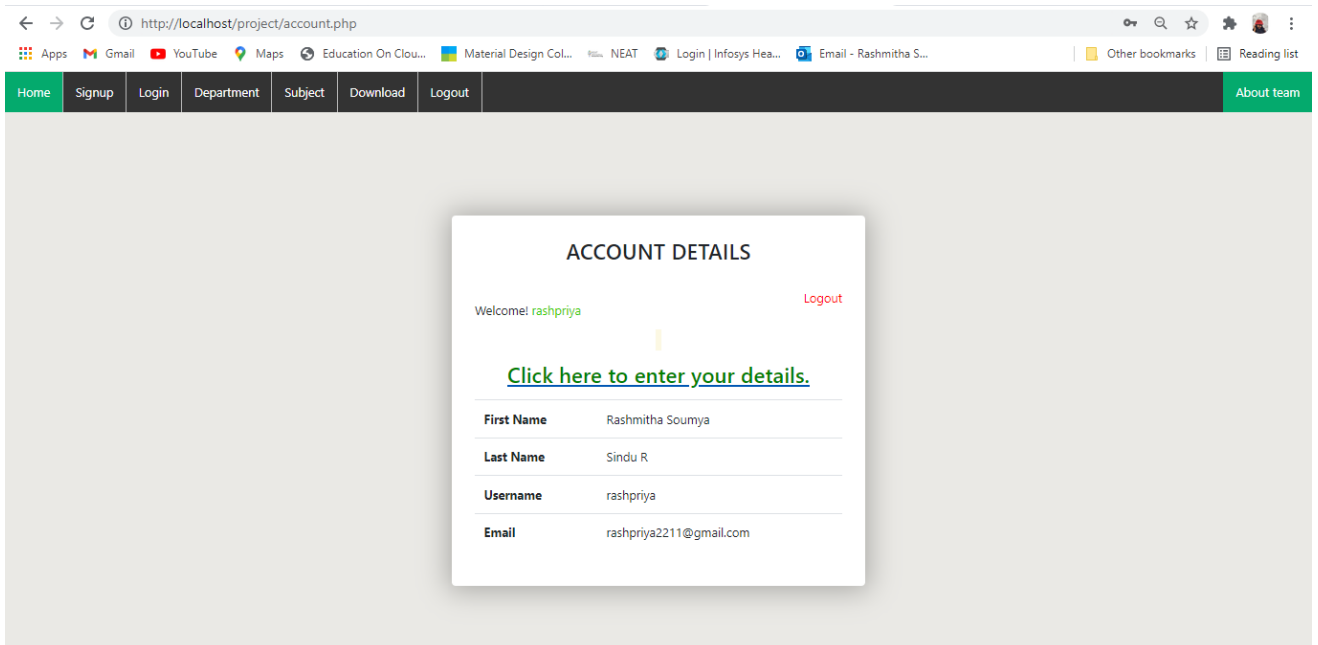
http://localhost/project/account.php

Apps Gmail YouTube Maps Education On Clou... Material Design Col... NEAT Login | Infosys Hea... Email - Rashmitha S... Other bookmarks Reading list

Home Signup Login Department Subject Download Logout About team

ACCOUNT DETAILS

Logout

Welcome! rashpriya

Click here to enter your details.

| First Name | Rashmitha Soumya |
|---|---|
| Last Name | Sindu R |
| Username | rashpriya |
| Email | rashpriya2211@gmail.com |